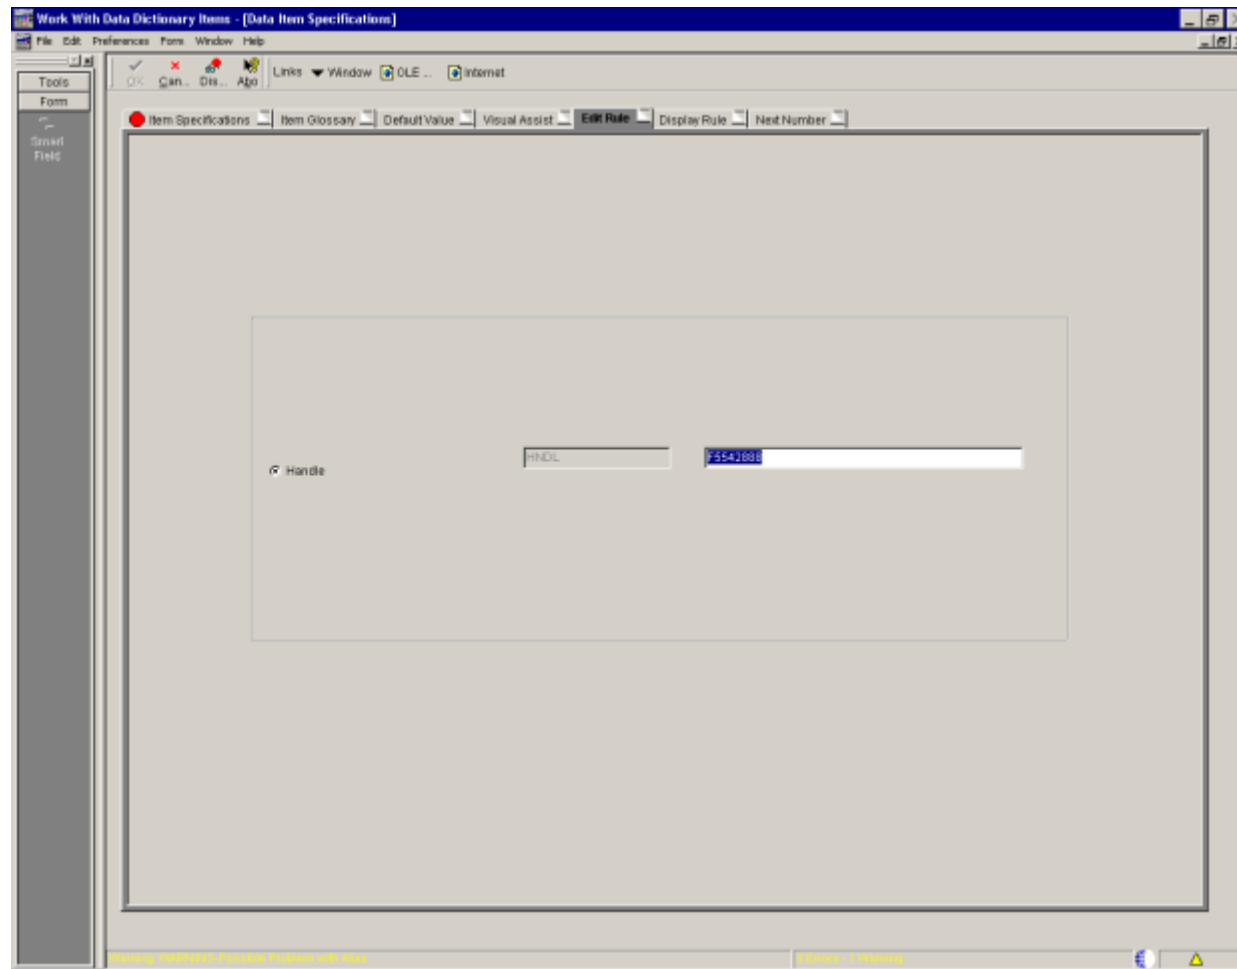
Work With Data Dictionary Items - [Data Item Specifications]

File Edit Preferences Form Window Help

Tools
Form
Smart Field

OK Can... Dis... Abo Links Window OLE ... Internet

Item Specifications | Item Glossary | Default Value | Visual Assist | Edit Rule | Display Rule | Next Number

Handle HNDL F5542888

Warning: WARNING: Possible Problem with Alias
0 Errors - 1 Warning